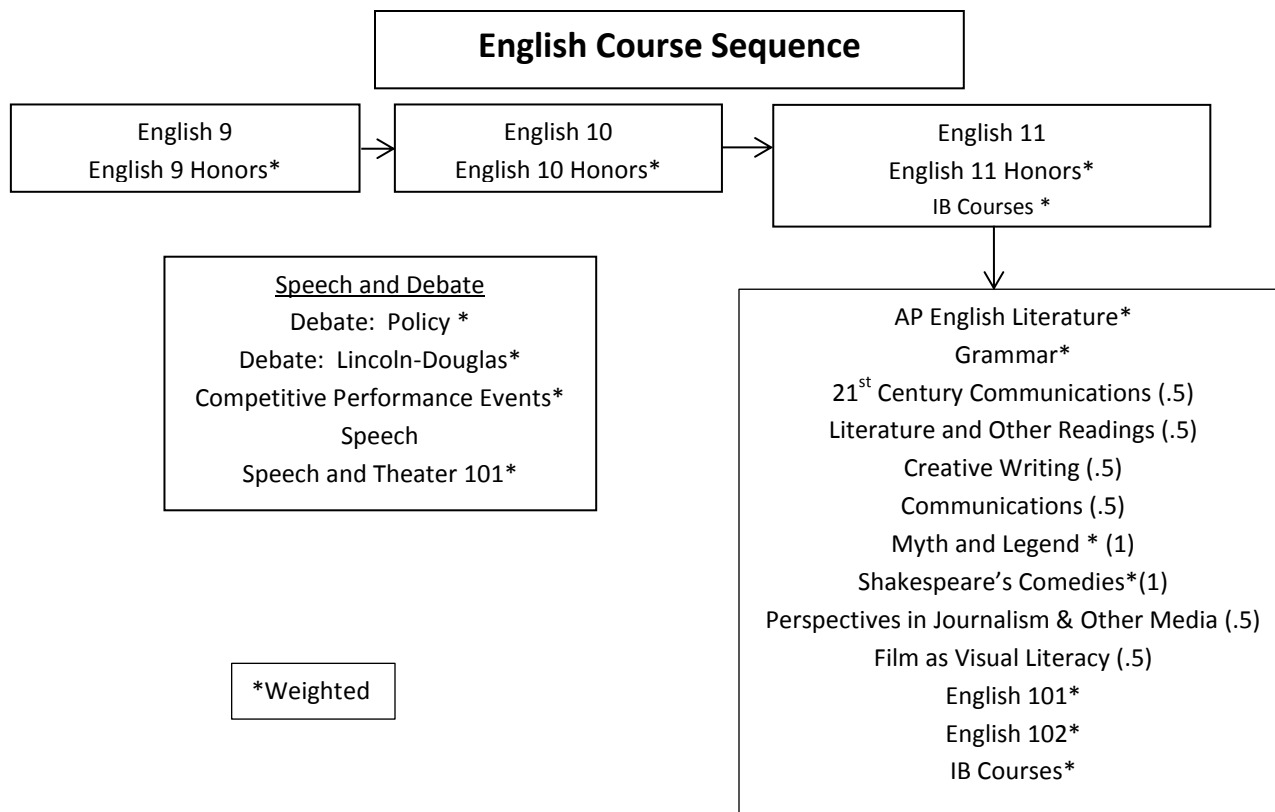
English Course Sequence

English 9
English 9 Honors*

English 10
English 10 Honors*

English 11
English 11 Honors*
IB Courses *

Speech and Debate
Debate: Policy *
Debate: Lincoln-Douglas*
Competitive Performance Events*
Speech
Speech and Theater 101*

AP English Literature*
Grammar*
21$^{st}$ Century Communications (.5)
Literature and Other Readings (.5)
Creative Writing (.5)
Communications (.5)
Myth and Legend * (1)
Shakespeare's Comedies*(1)
Perspectives in Journalism & Other Media (.5)
Film as Visual Literacy (.5)
English 101*
English 102*
IB Courses*

*Weighted